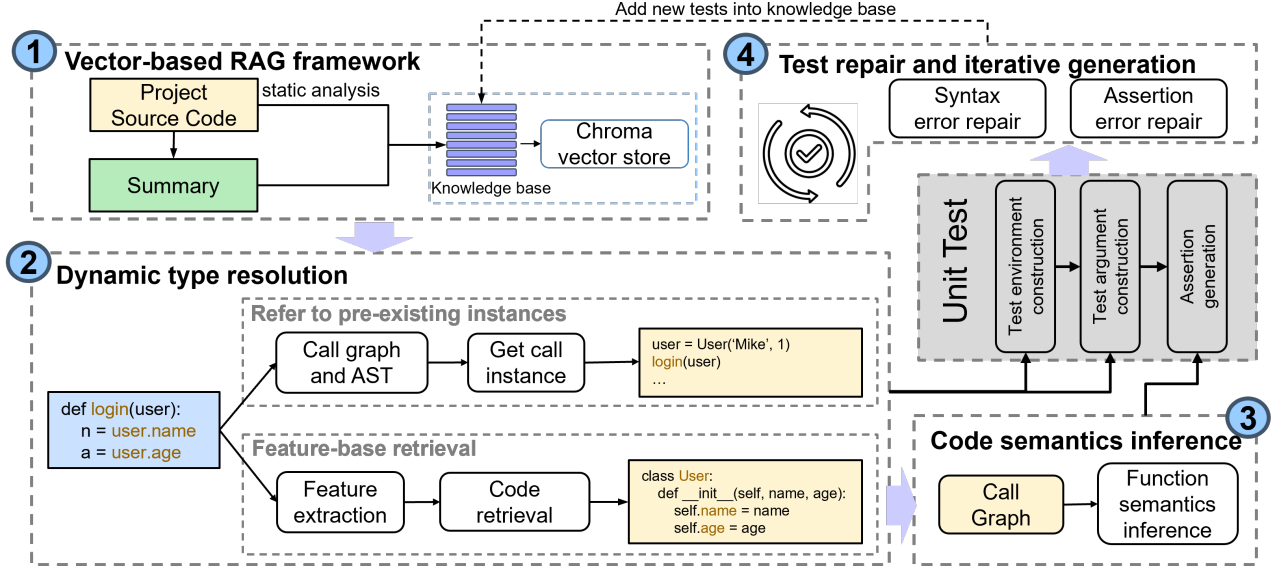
Add new tests into knowledge base

1 Vector-based RAG framework

Project Source Code

static analysis

Summary

Knowledge base

Chroma vector store

4 Test repair and iterative generation

Syntax error repair

Assertion error repair

Unit Test

Test environment construction

Test argument construction

Assertion generation

2 Dynamic type resolution

Refer to pre-existing instances

Call graph and AST

Get call instance

user = User('Mike', 1)
login(user)
...

def login(user):
n = user.name
a = user.age

Feature-base retrieval

Feature extraction

Code retrieval

class User:
def __init__(self, name, age):
self.name = name
self.age = age

3 Code semantics inference

Call Graph

Function semantics inference